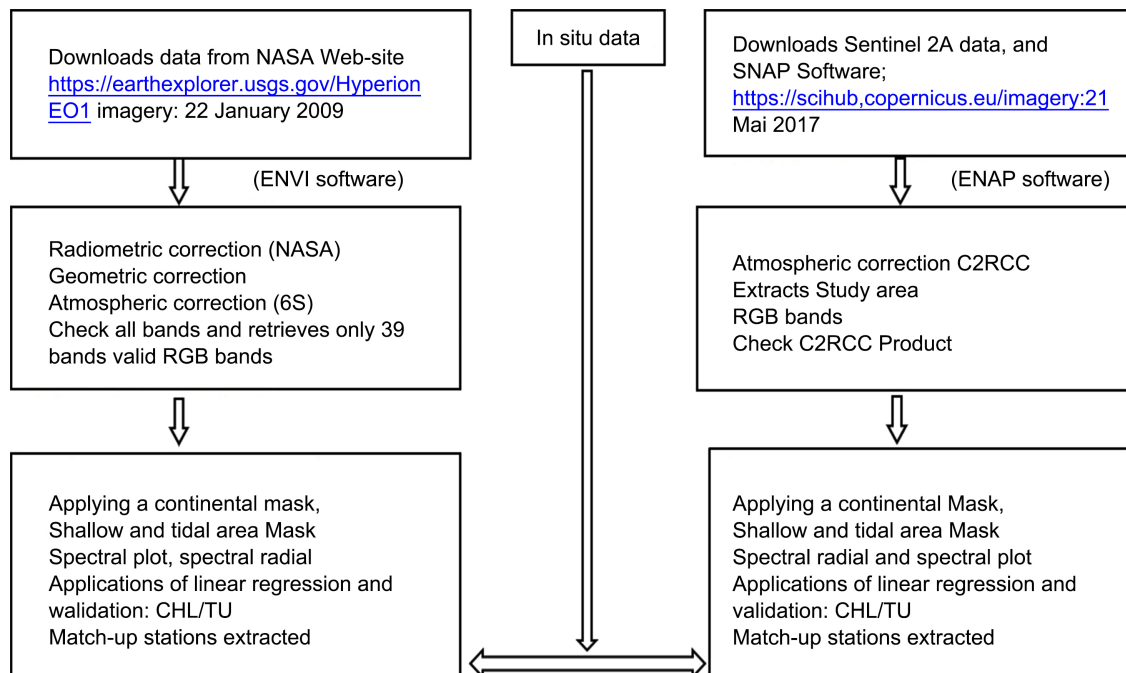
Downloads data from NASA Web-site https://earthexplorer.usgs.gov/Hyperion EO1 imagery: 22 January 2009

In situ data

Downloads Sentinel 2A data, and SNAP Software; https://scihub,copernicus.eu/imagery:21 Mai 2017

(ENVI software)

(ENAP software)

Radiometric correction (NASA)
Geometric correction
Atmospheric correction (6S)
Check all bands and retrieves only 39 bands valid RGB bands

Atmospheric correction C2RCC
Extracts Study area
RGB bands
Check C2RCC Product

Applying a continental mask,
Shallow and tidal area Mask
Spectral plot, spectral radial
Applications of linear regression and walidation: CHL/TU
Match-up stations extracted

Applying a continental Mask,
Shallow and tidal area Mask
Spectral radial and spectral plot
Applications of linear regression and validation: CHL/TU
Match-up stations extracted